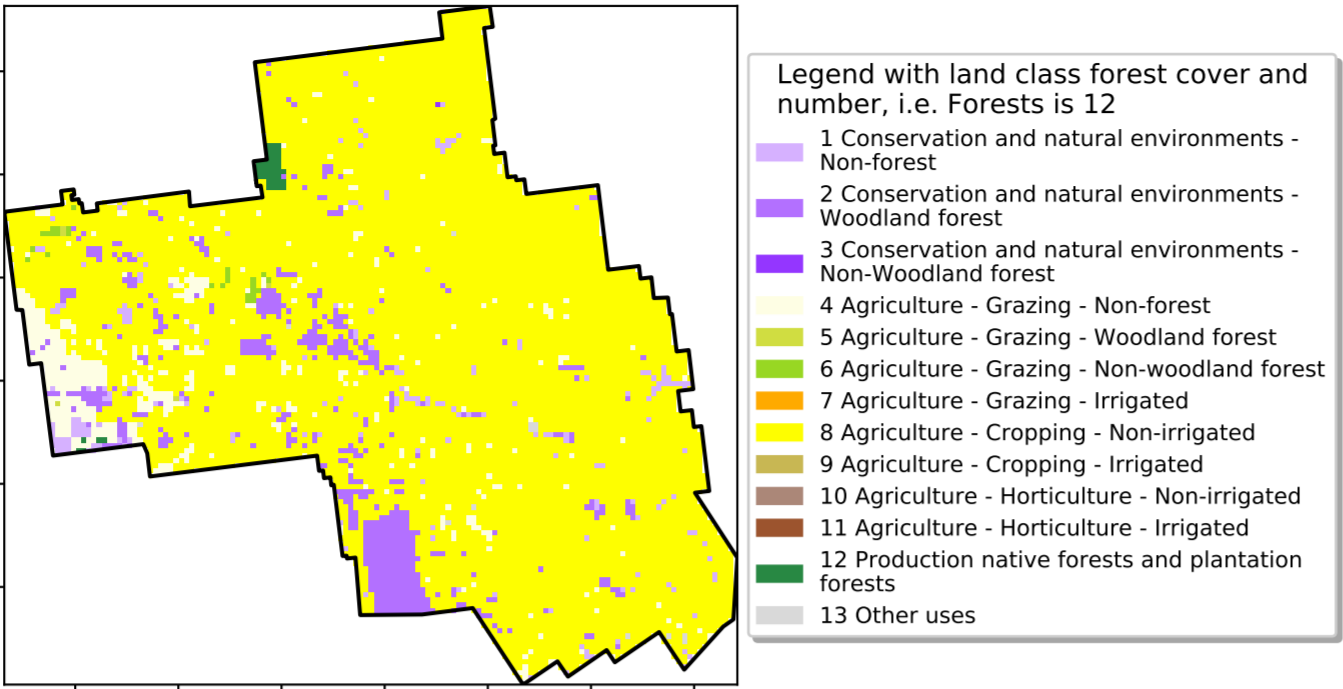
Legend with land class forest cover and number, i.e. Forests is 12

1 Conservation and natural environments - Non-forest
2 Conservation and natural environments - Woodland forest
3 Conservation and natural environments - Non-Woodland forest
4 Agriculture - Grazing - Non-forest
5 Agriculture - Grazing - Woodland forest
6 Agriculture - Grazing - Non-woodland forest
7 Agriculture - Grazing - Irrigated
8 Agriculture - Cropping - Non-irrigated
9 Agriculture - Cropping - Irrigated
10 Agriculture - Horticulture - Non-irrigated
11 Agriculture - Horticulture - Irrigated
12 Production native forests and plantation forests
13 Other uses